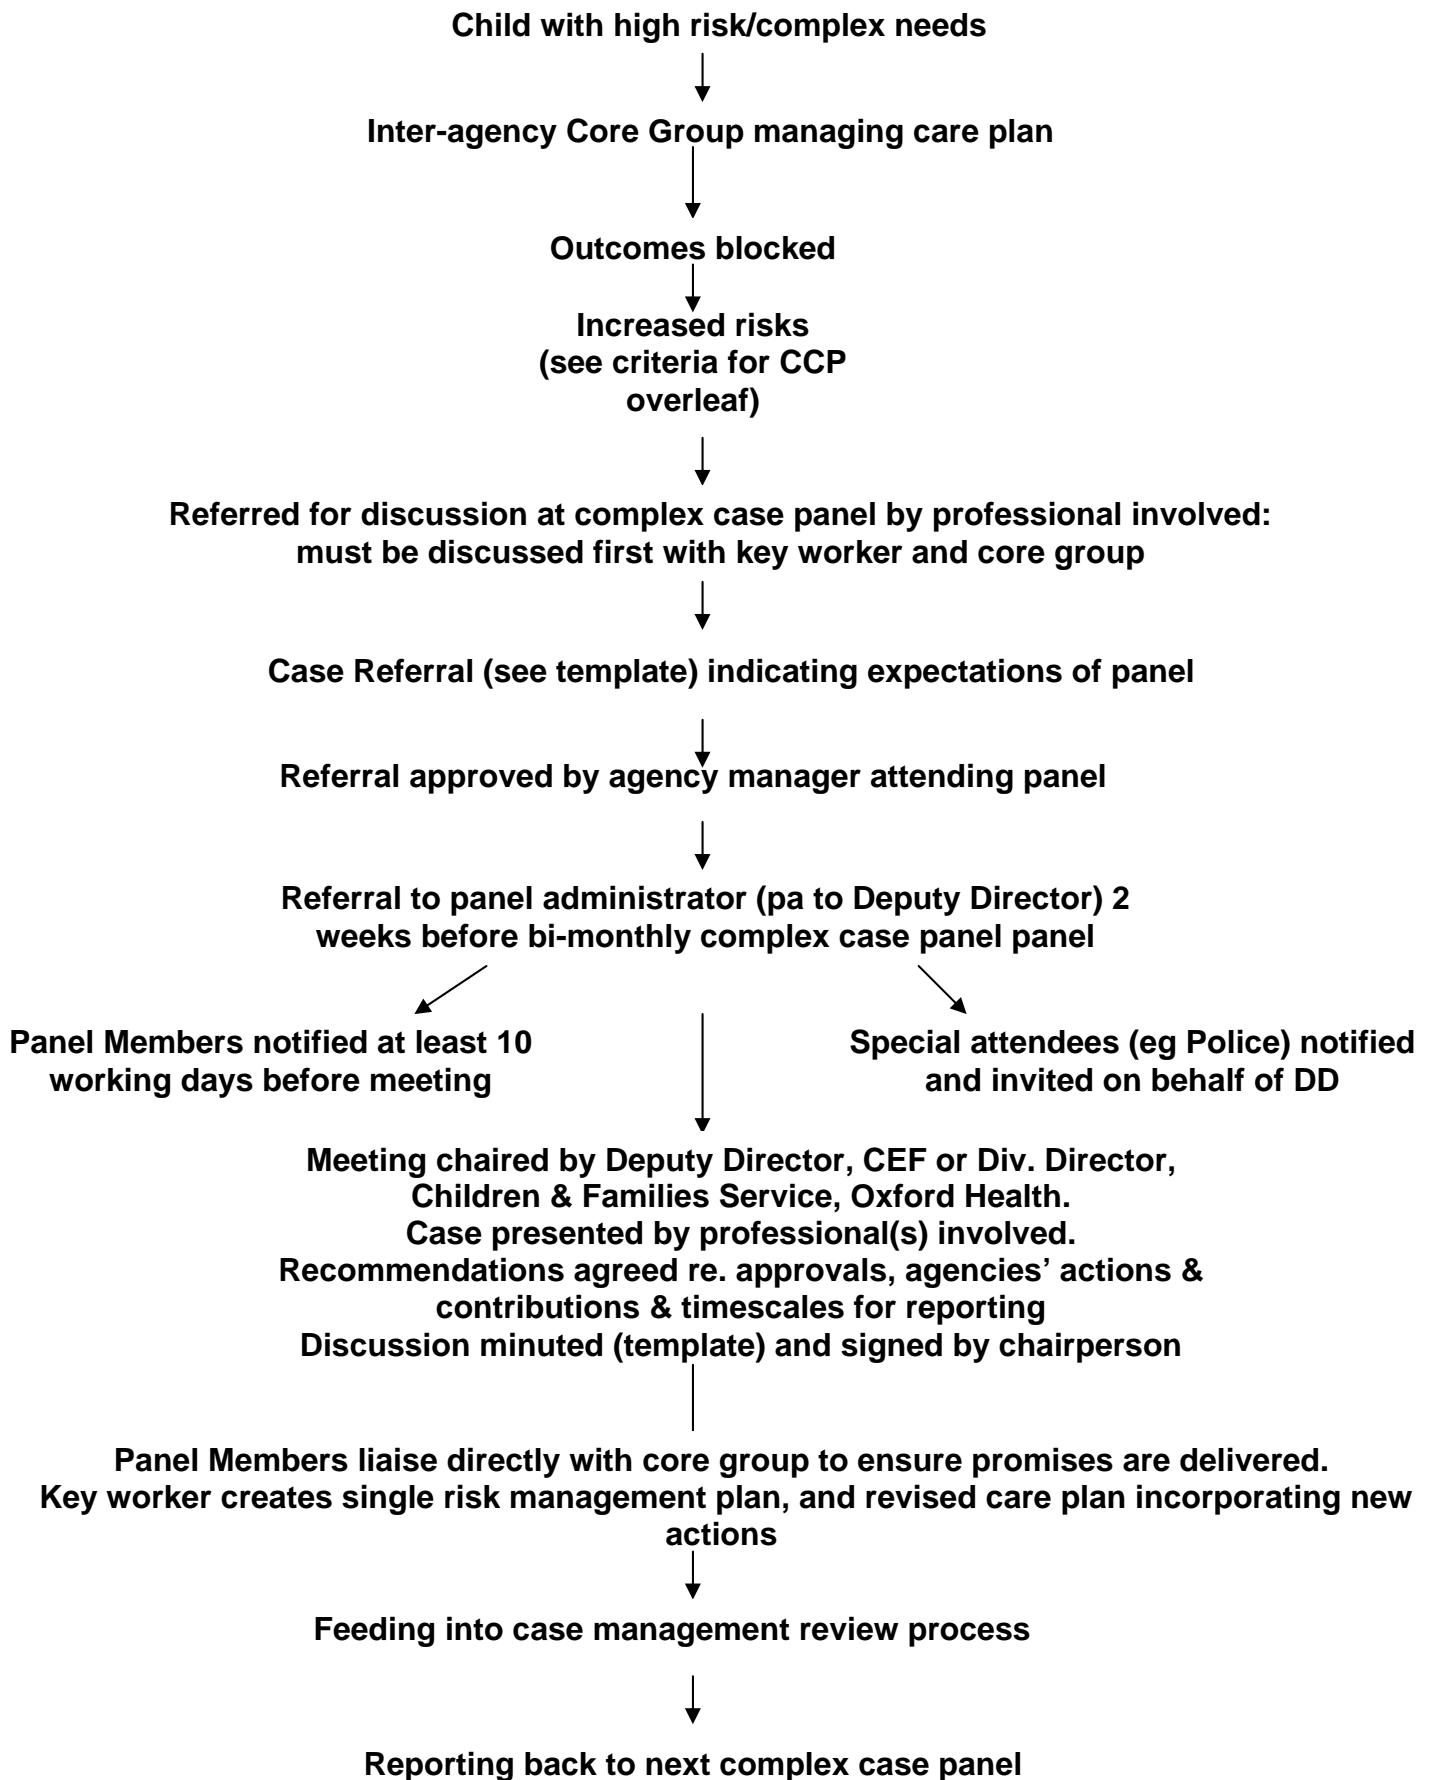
Child with high risk/complex needs

Inter-agency Core Group managing care plan

Outcomes blocked

Increased risks
(see criteria for CCP overleaf)

Referred for discussion at complex case panel by professional involved: must be discussed first with key worker and core group

Case Referral (see template) indicating expectations of panel

Referral approved by agency manager attending panel

Referral to panel administrator (pa to Deputy Director) 2 weeks before bi-monthly complex case panel panel

Panel Members notified at least 10 working days before meeting

Special attendees (eg Police) notified and invited on behalf of DD

Meeting chaired by Deputy Director, CEF or Div. Director, Children & Families Service, Oxford Health.
Case presented by professional(s) involved.
Recommendations agreed re. approvals, agencies' actions & contributions & timescales for reporting
Discussion minuted (template) and signed by chairperson

Panel Members liaise directly with core group to ensure promises are delivered.
Key worker creates single risk management plan, and revised care plan incorporating new actions

Feeding into case management review process

Reporting back to next complex case panel